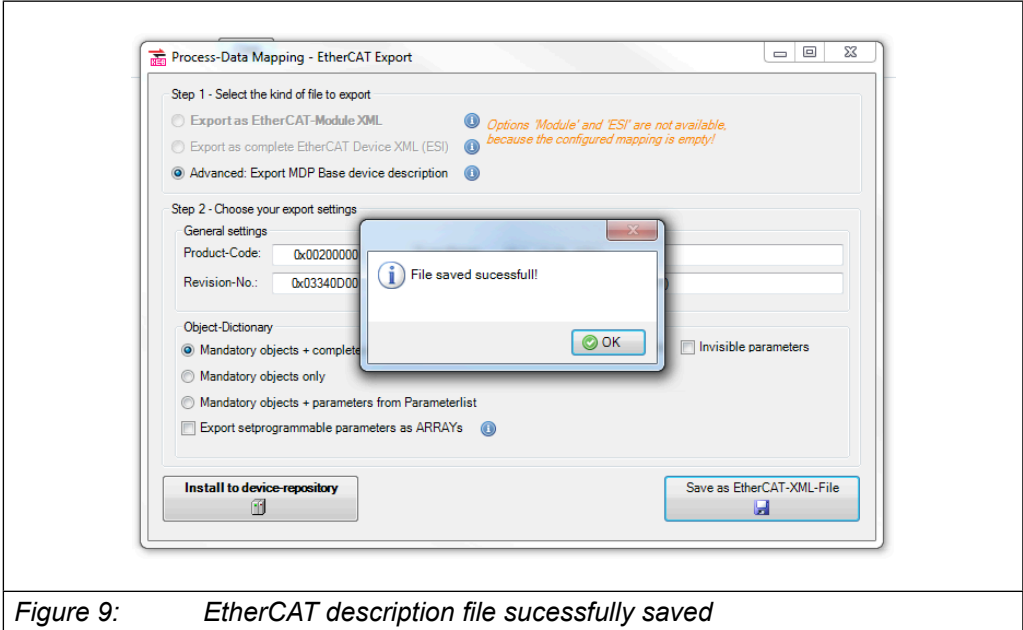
Process-Data Mapping - EtherCAT Export

Step 1 - Select the kind of file to export

Export as EtherCAT-Module XML

Export as complete EtherCAT Device XML (ESI)

Advanced: Export MDP Base device description

Options 'Module' and 'ESI' are not available, because the configured mapping is empty!

Step 2 - Choose your export settings

General settings

Product-Code: 0x00200000

Revision-No.: 0x03340D00

Object-Dictionary

Mandatory objects + complete

Mandatory objects only

Mandatory objects + parameters from Parameterlist

Export setprogrammable parameters as ARRAYs

Invisible parameters

File saved sucessfull!

OK

Install to device-repository

Save as EtherCAT-XML-File

Figure 9: EtherCAT description file sucessfully saved